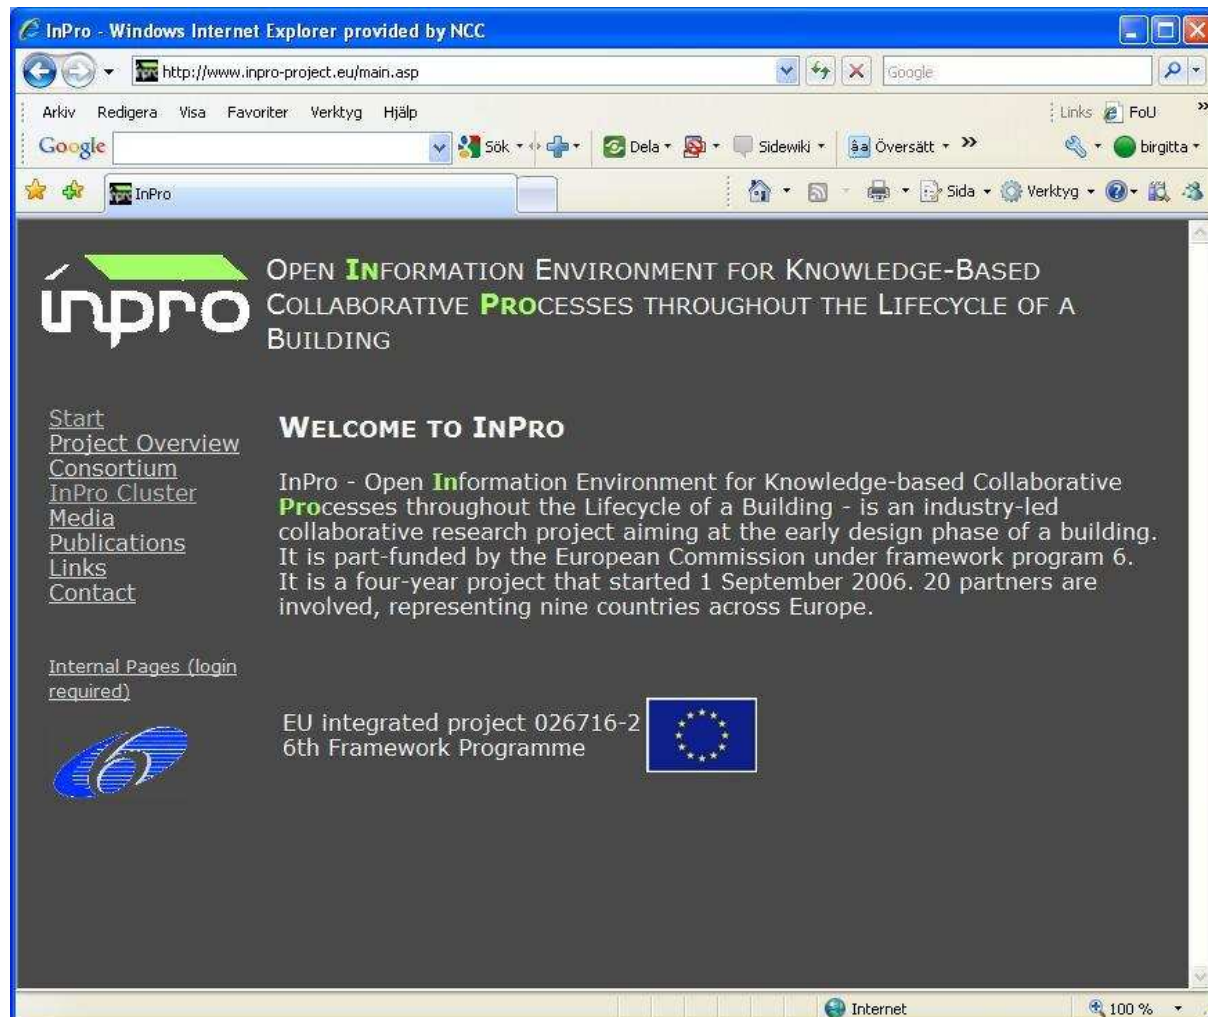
InPro - Windows Internet Explorer provided by NCC

http://www.inpro-project.eu/main.asp

Google

Arkiv Redigera Visa Favoriter Verktyg Hjälp

Links FoU

Google Sök Dela Sidewiki Översätt birgitta

InPro

Sida Verktyg

inpro

OPEN INFORMATION ENVIRONMENT FOR KNOWLEDGE-BASED COLLABORATIVE PROCESSES THROUGHOUT THE LIFECYCLE OF A BUILDING

Start
Project Overview
Consortium
InPro Cluster
Media
Publications
Links
Contact

Internal Pages (login required)

WELCOME TO INPRO

InPro - Open Information Environment for Knowledge-based Collaborative Processes throughout the Lifecycle of a Building - is an industry-led collaborative research project aiming at the early design phase of a building. It is part-funded by the European Commission under framework program 6. It is a four-year project that started 1 September 2006. 20 partners are involved, representing nine countries across Europe.

EU integrated project 026716-2
6th Framework Programme

Internet

100 %